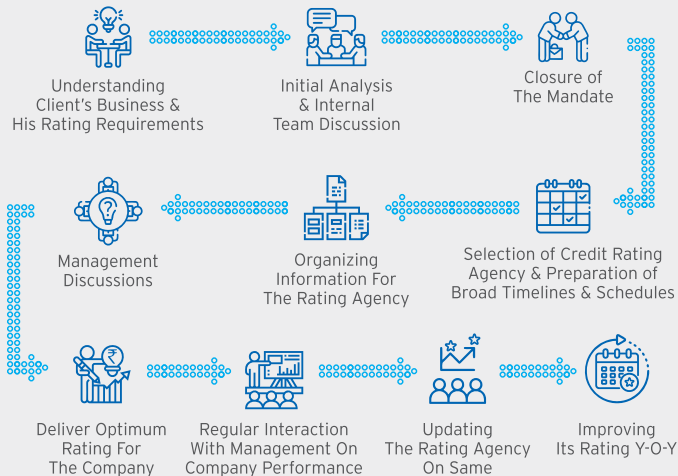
Understanding Client's Business & His Rating Requirements

Initial Analysis & Internal Team Discussion

Closure of The Mandate

Management Discussions

Organizing Information For The Rating Agency

Selection of Credit Rating Agency & Preparation of Broad Timelines & Schedules

Deliver Optimum Rating For The Company

Regular Interaction With Management On Company Performance

Updating The Rating Agency On Same

Improving Its Rating Y-O-Y